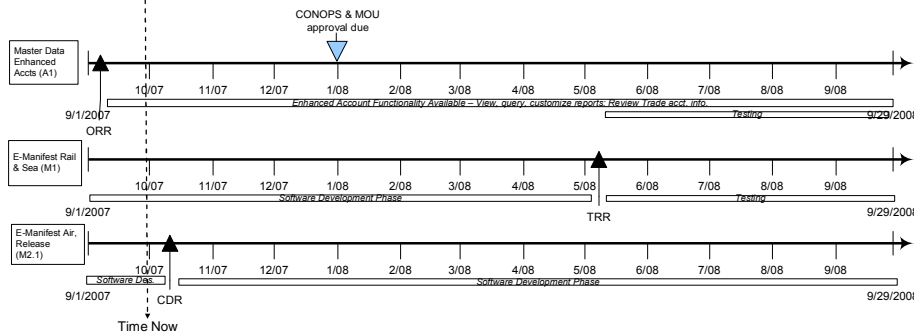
CONOPS & MOU approval due

Master Data Enhanced Accts (A1)

10/07 11/07 12/07 1/08 2/08 3/08 4/08 5/08 6/08 7/08 8/08 9/08

Enhanced Account Functionality Available – View, query, customize reports; Review Trade acct. info.

9/1/2007

Testing

9/29/2008

ORR

E-Manifest Rail & Sea (M1)

10/07 11/07 12/07 1/08 2/08 3/08 4/08 5/08 6/08 7/08 8/08 9/08

9/1/2007

Software Development Phase

Testing

9/29/2008

TRR

E-Manifest Air, Release (M2.1)

10/07 11/07 12/07 1/08 2/08 3/08 4/08 5/08 6/08 7/08 8/08 9/08

9/1/2007

Software Dev.

CDR

Software Development Phase

9/29/2008

Time Now